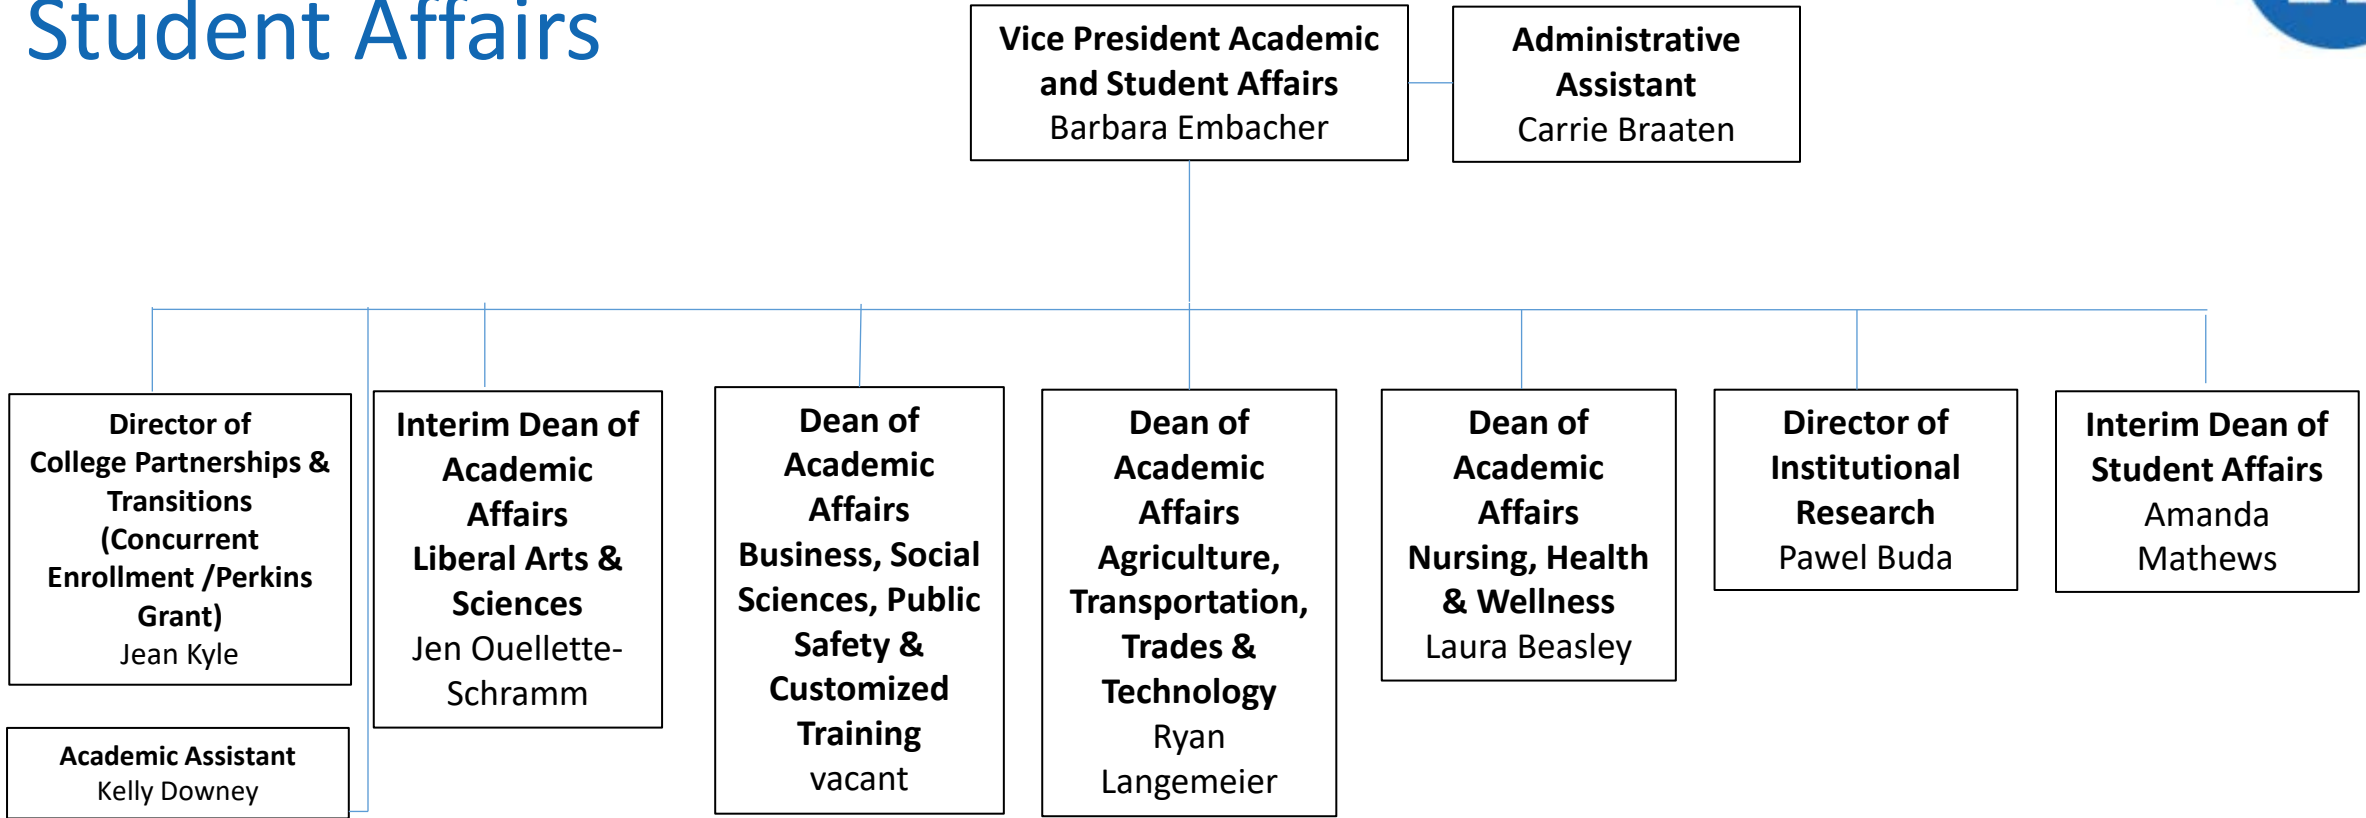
Student Affairs

Vice President Academic and Student Affairs
Barbara Embacher

Administrative Assistant
Carrie Braaten

Director of College Partnerships & Transitions (Concurrent Enrollment /Perkins Grant)
Jean Kyle

Academic Assistant
Kelly Downey

Interim Dean of Academic Affairs Liberal Arts & Sciences
Jen Ouellette-Schramm

Dean of Academic Affairs Business, Social Sciences, Public Safety & Customized Training
vacant

Dean of Academic Affairs Agriculture, Transportation, Trades & Technology
Ryan Langemeier

Dean of Academic Affairs Nursing, Health & Wellness
Laura Beasley

Director of Institutional Research
Pawel Buda

Interim Dean of Student Affairs
Amanda Mathews